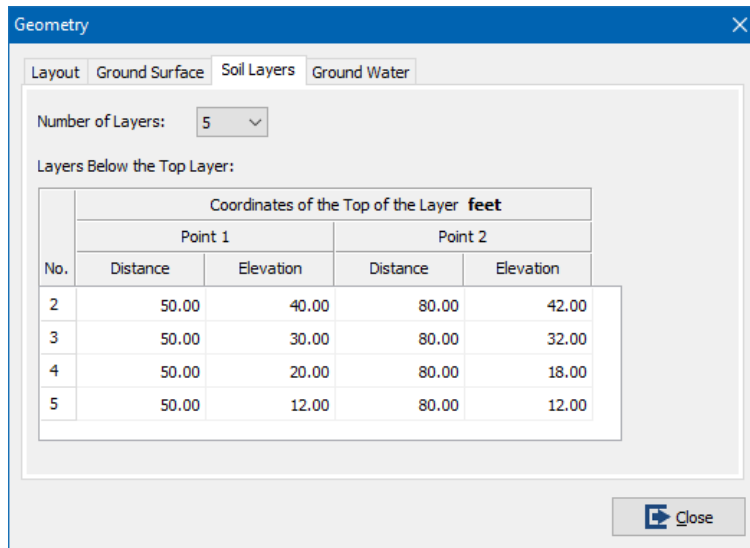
Geometry

Layout | Ground Surface | Soil Layers | Ground Water

Number of Layers: 5

Layers Below the Top Layer:

| No. | Coordinates of the Top of the Layer **feet** | | | |
|---|---|---|---|---|
| | Point 1 | | Point 2 | |
| | Distance | Elevation | Distance | Elevation |
| 2 | 50.00 | 40.00 | 80.00 | 42.00 |
| 3 | 50.00 | 30.00 | 80.00 | 32.00 |
| 4 | 50.00 | 20.00 | 80.00 | 18.00 |
| 5 | 50.00 | 12.00 | 80.00 | 12.00 |

Close